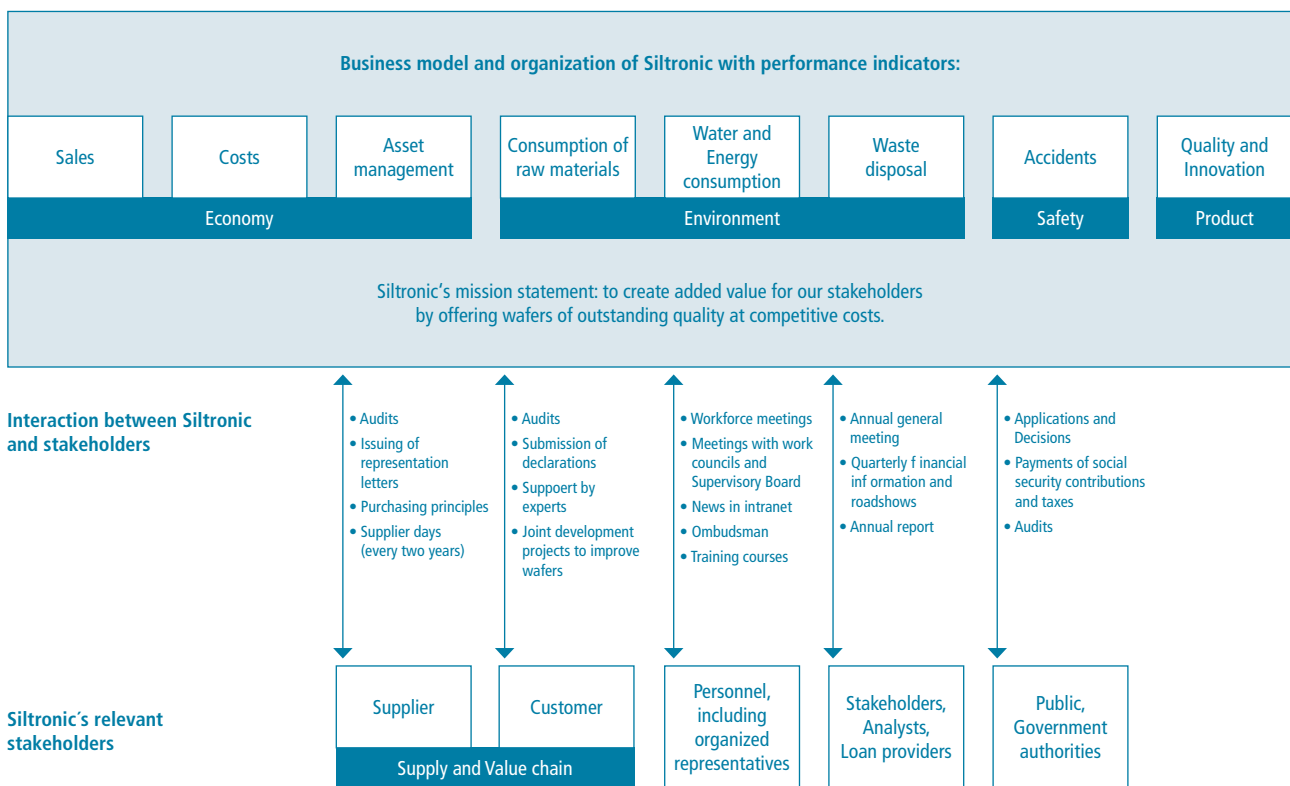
Business model and organization of Siltronic with performance indicators:

Sales

Costs

Asset management

Consumption of raw materials

Water and Energy consumption

Waste disposal

Accidents

Quality and Innovation

Economy

Environment

Safety

Product

Siltronic’s mission statement: to create added value for our stakeholders by offering wafers of outstanding quality at competitive costs.

Interaction between Siltronic and stakeholders

• Audits
• Issuing of representation letters
• Purchasing principles
• Supplier days (every two years)

• Audits
• Submission of declarations
• Suppoert by experts
• Joint development projects to improve wafers

• Workforce meetings
• Meetings with work councils and Supervisory Board
• News in intranet
• Ombudsman
• Training courses

• Annual general meeting
• Quarterly f inancial inf ormation and roadshows
• Annual report

• Applications and Decisions
• Payments of social security contributions and taxes
• Audits

Siltronic´s relevant stakeholders

Supplier

Customer

Supply and Value chain

Personnel, including organized representatives

Stakeholders, Analysts, Loan providers

Public, Government authorities